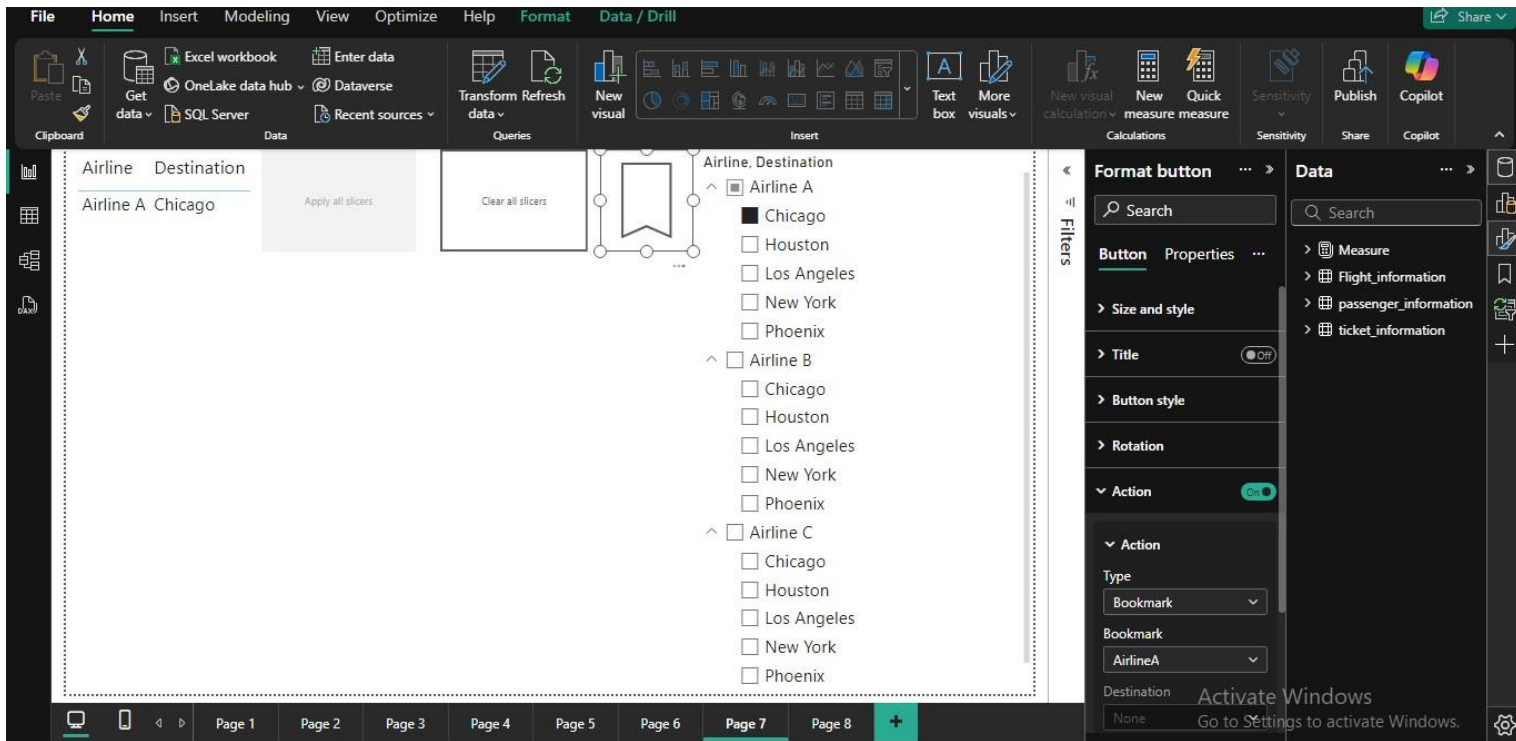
File Home Insert Modeling View Optimize Help Format Data / Drill Share

Paste Get data Excel workbook OneLake data hub SQL Server Enter data Dataverse Recent sources Transform data Refresh New visual Text box More visuals New visual calculation New measure Quick measure Sensitivity Publish Copilot
Clipboard Data Queries Insert Calculations Sensitivity Share Copilot

| Airline | Destination |
|---|---|
| Airline A | Chicago |

Apply all slicers

Clear all slicers

Airline, Destination
Airline A
Chicago
Houston
Los Angeles
New York
Phoenix
Airline B
Chicago
Houston
Los Angeles
New York
Phoenix
Airline C
Chicago
Houston
Los Angeles
New York
Phoenix

Filters

Format button
Search
Button Properties
Size and style
Title Off
Button style
Rotation
Action On
Action
Type
Bookmark
Bookmark
AirlineA
Destination
None

Data
Search
Measure
Flight_information
passenger_information
ticket_information

Activate Windows
Go to Settings to activate Windows.

Page 1 Page 2 Page 3 Page 4 Page 5 Page 6 Page 7 Page 8 +